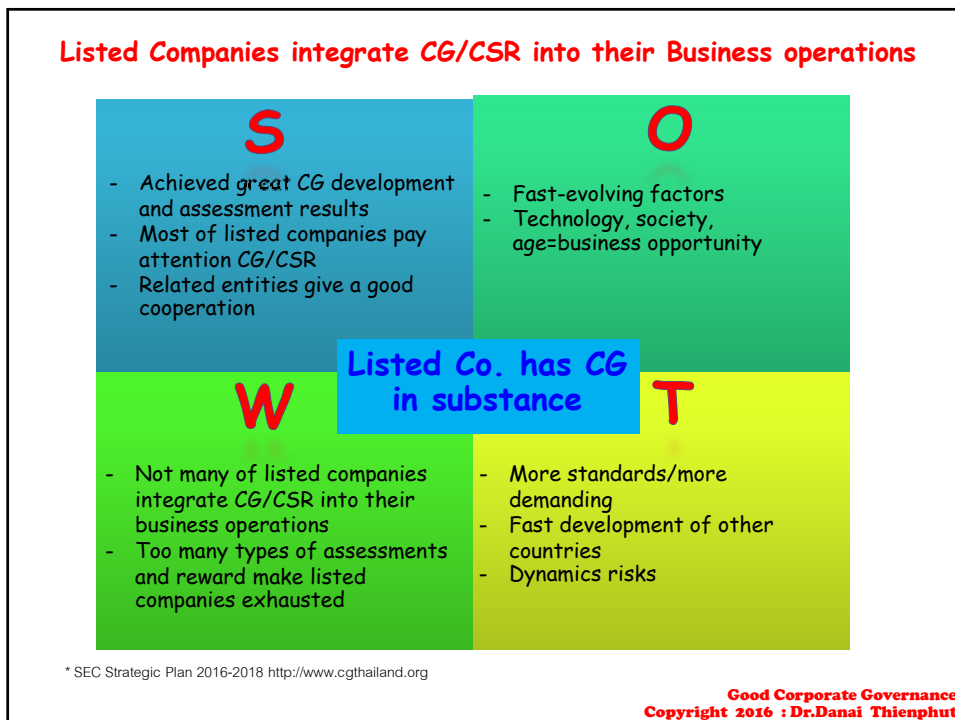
Listed Companies integrate CG/CSR into their Business operations

S

- Achieved great CG development and assessment results
- Most of listed companies pay attention CG/CSR
- Related entities give a good cooperation

O

- Fast-evolving factors
- Technology, society, age=business opportunity

Listed Co. has CG in substance

W

- Not many of listed companies integrate CG/CSR into their business operations
- Too many types of assessments and reward make listed companies exhausted

T

- More standards/more demanding
- Fast development of other countries
- Dynamics risks

* SEC Strategic Plan 2016-2018 http://www.cgthailand.org

Good Corporate Governance
Copyright 2016 : Dr.Danai Thienphut